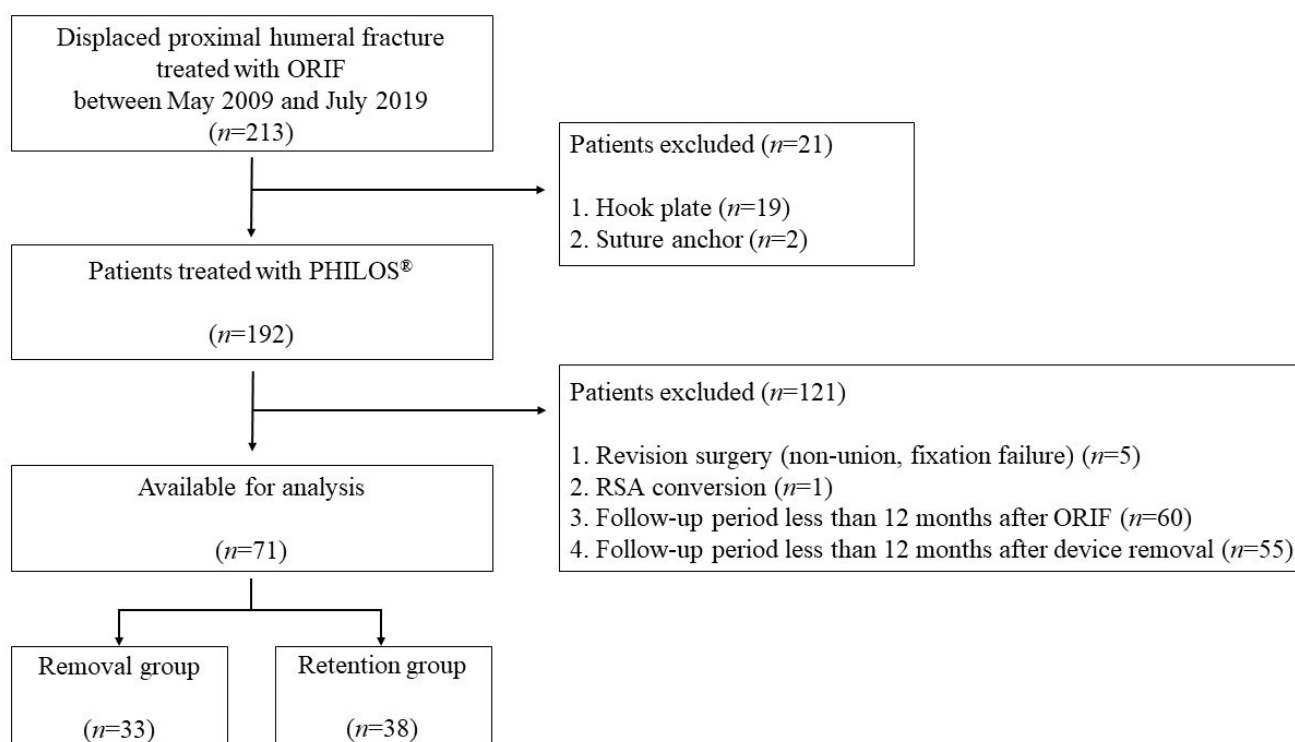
Displaced proximal humeral fracture treated with ORIF between May 2009 and July 2019
($n$=213)

Patients excluded ($n$=21)

1. Hook plate ($n$=19)
2. Suture anchor ($n$=2)

Patients treated with PHILOS®

($n$=192)

Patients excluded ($n$=121)

1. Revision surgery (non-union, fixation failure) ($n$=5)
2. RSA conversion ($n$=1)
3. Follow-up period less than 12 months after ORIF ($n$=60)
4. Follow-up period less than 12 months after device removal ($n$=55)

Available for analysis

($n$=71)

Removal group

($n$=33)

Retention group

($n$=38)